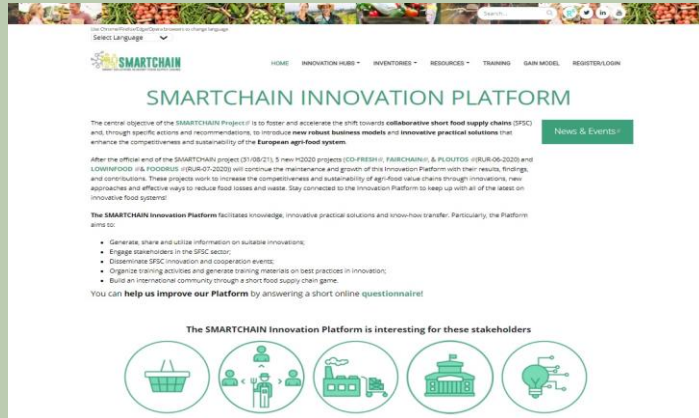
Search...

Use Chrome/Firefox/Edge/Opera browsers to change language
Select Language

SMARTCHAIN

HOME INNOVATION HUBS INVENTORIES RESOURCES TRAINING GAIN MODEL REGISTER/LOGIN

SMARTCHAIN INNOVATION PLATFORM

News & Events

The central objective of the SMARTCHAIN Project is to foster and accelerate the shift towards collaborative short food supply chains (SFSC) and, through specific actions and recommendations, to introduce new robust business models and innovative practical solutions that enhance the competitiveness and sustainability of the European agri-food system.

After the official end of the SMARTCHAIN project (31/08/21), 5 new H2020 projects (CO-FRESH, FAIRCHAIN, & PLOUTOS (RUR-06-2020) and LOWINFOOD & FOODRUS (RUR-07-2020)) will continue the maintenance and growth of this Innovation Platform with their results, findings, and contributions. These projects work to increase the competitiveness and sustainability of agri-food value chains through innovations, new approaches and effective ways to reduce food losses and waste. Stay connected to the Innovation Platform to keep up with all of the latest on innovative food systems!

The SMARTCHAIN Innovation Platform facilitates knowledge, innovative practical solutions and know-how transfer. Particularly, the Platform aims to:

- Generate, share and utilize information on suitable innovations;
- Engage stakeholders in the SFSC sector;
- Disseminate SFSC innovation and cooperation events;
- Organize training activities and generate training materials on best practices in innovation;
- Build an international community through a short food supply chain game.

You can help us improve our Platform by answering a short online questionnaire!

The SMARTCHAIN Innovation Platform is interesting for these stakeholders